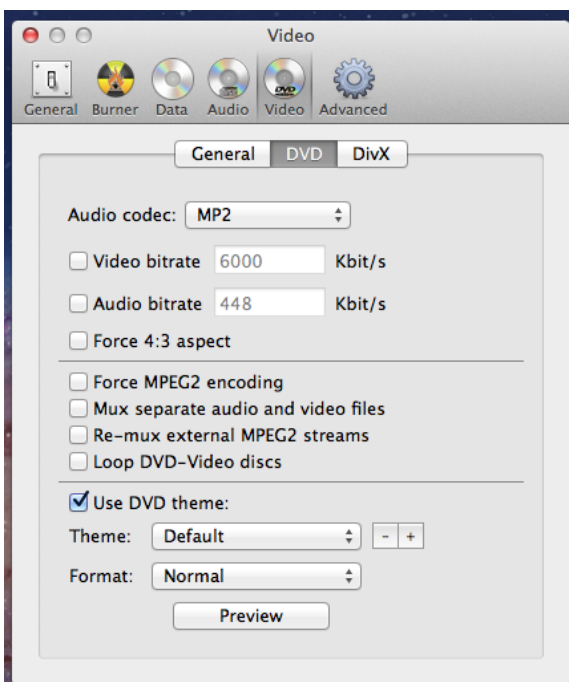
Video

General Burner Data Audio Video Advanced

General DVD DivX

Audio codec: MP2

Video bitrate 6000 Kbit/s

Audio bitrate 448 Kbit/s

Force 4:3 aspect

Force MPEG2 encoding

Mux separate audio and video files

Re-mux external MPEG2 streams

Loop DVD-Video discs

Use DVD theme:

Theme: Default - +

Format: Normal

Preview